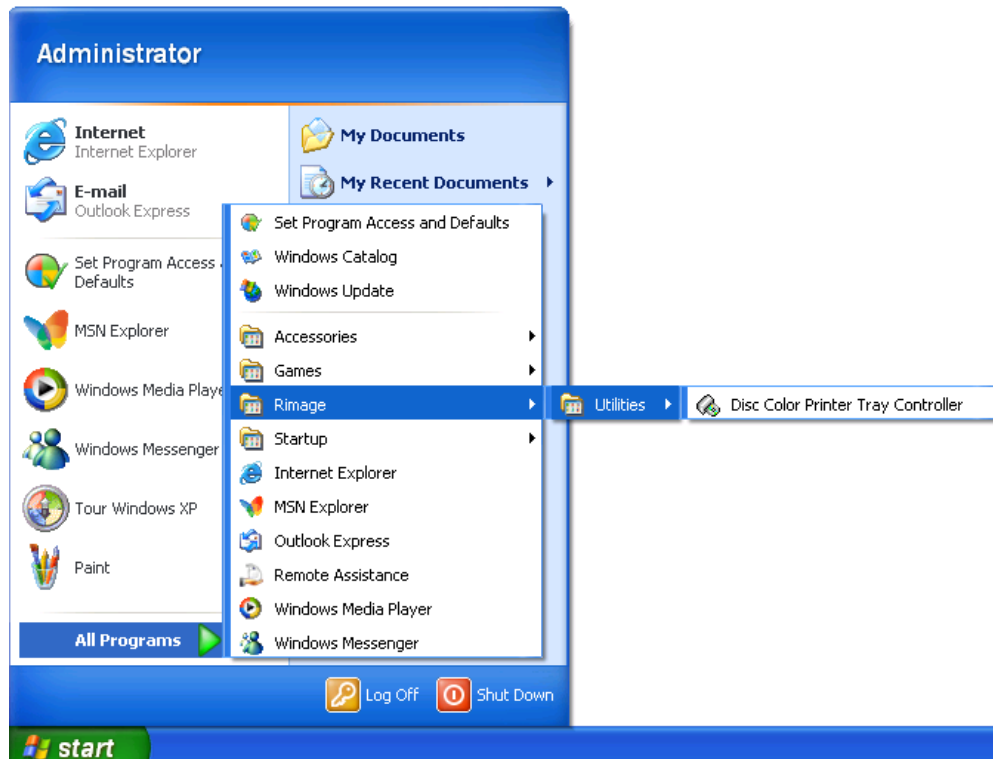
Administrator

Internet
Internet Explorer

E-mail
Outlook Express

Set Program Access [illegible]
Defaults

MSN Explorer

Windows Media Playe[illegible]

Windows Messenger

Tour Windows XP

Paint

All Programs

My Documents

My Recent Documents

Set Program Access and Defaults
Windows Catalog
Windows Update
Accessories
Games
Rimage
Startup
Internet Explorer
MSN Explorer
Outlook Express
Remote Assistance
Windows Media Player
Windows Messenger

Utilities

Disc Color Printer Tray Controller

Log Off
Shut Down

start